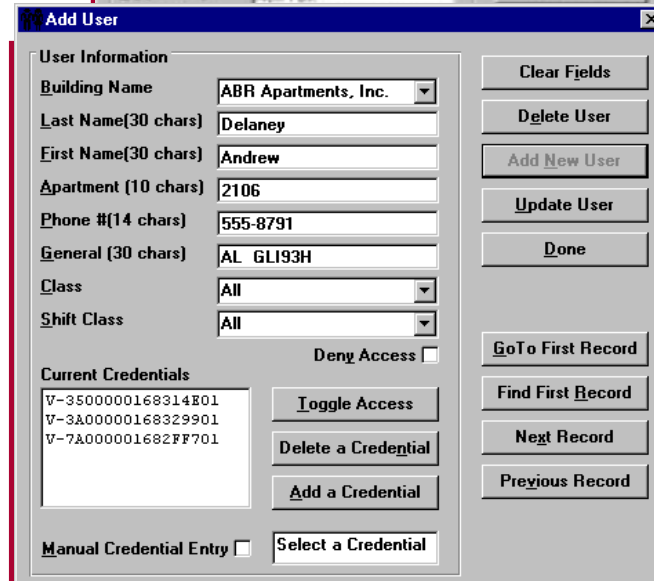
Add User

User Information

Building Name | ABR Apartments, Inc.

Last Name(30 chars) | Delaney

First Name(30 chars) | Andrew

Apartment (10 chars) | 2106

Phone #(14 chars) | 555-8791

General (30 chars) | AL GLI93H

Class | All

Shift Class | All

Deny Access

Current Credentials

V-3500000168314E01
V-3A00000168329901
V-7A000001682FF701

Toggle Access

Delete a Credential

Add a Credential

Manual Credential Entry

Select a Credential

Clear Fields

Delete User

Add New User

Update User

Done

GoTo First Record

Find First Record

Next Record

Previous Record